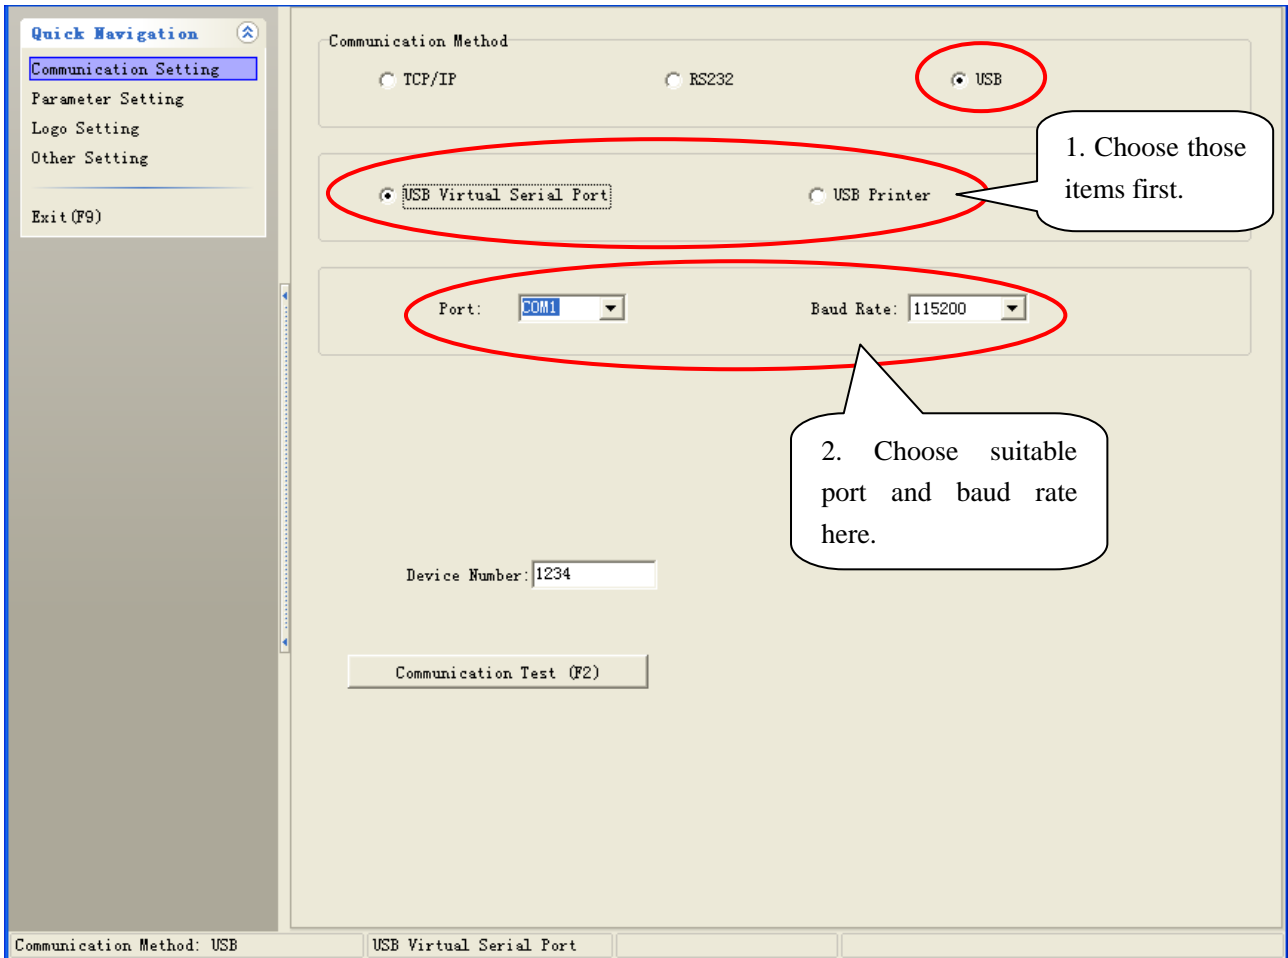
Quick Navigation
Communication Setting
Parameter Setting
Logo Setting
Other Setting
Exit(F9)

Communication Method
TCP/IP
RS232
USB

USB Virtual Serial Port
USB Printer

1. Choose those items first.

Port: COM1
Baud Rate: 115200

2. Choose suitable port and baud rate here.

Device Number: 1234

Communication Test (F2)

Communication Method: USB
USB Virtual Serial Port